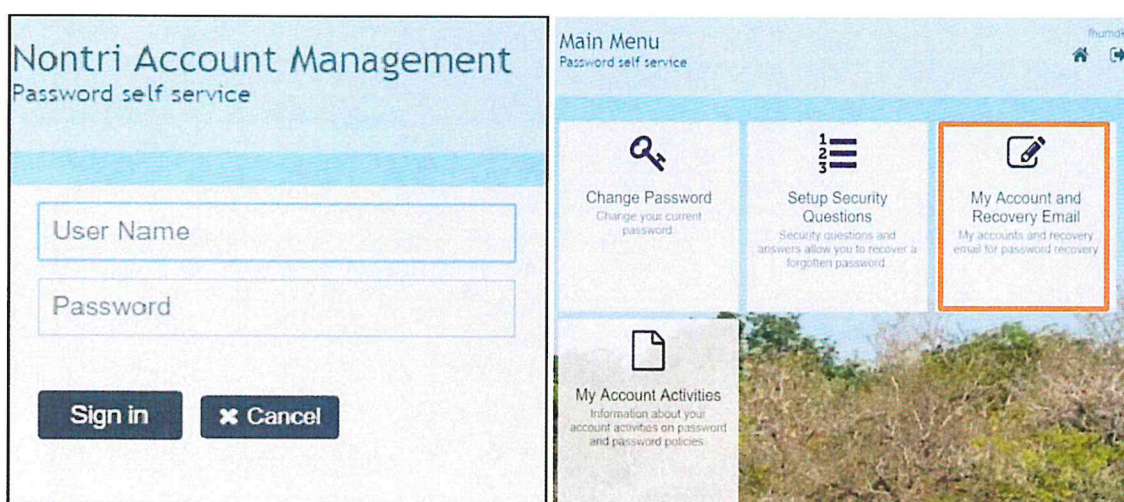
Nontri Account Management
Password self service

User Name

Password

Sign in

✖ Cancel

Main Menu
Password self service

fhumd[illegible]

Change Password
Change your current password

Setup Security Questions
Security questions and answers allow you to recover a forgotten password

My Account and Recovery Email
My accounts and recovery email for password recovery

My Account Activities
Information about your account activities on password and password policies